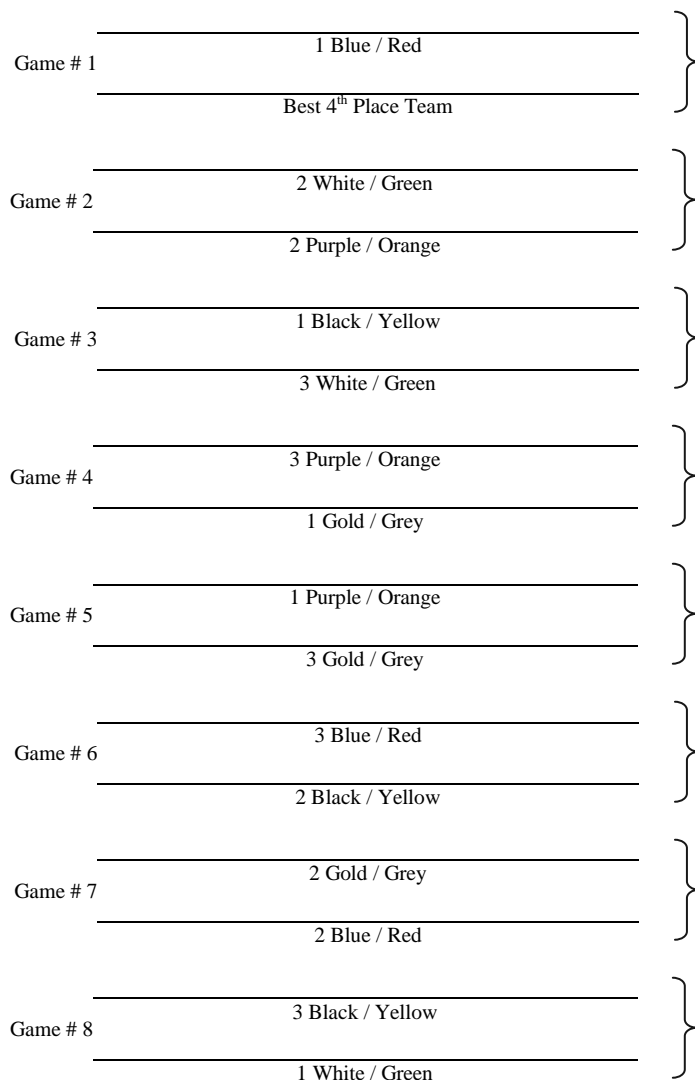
Game # 1

1 Blue / Red

Best 4$^{th}$ Place Team

Game # 2

2 White / Green

2 Purple / Orange

Game # 3

1 Black / Yellow

3 White / Green

Game # 4

3 Purple / Orange

1 Gold / Grey

Game # 5

1 Purple / Orange

3 Gold / Grey

Game # 6

3 Blue / Red

2 Black / Yellow

Game # 7

2 Gold / Grey

2 Blue / Red

Game # 8

3 Black / Yellow

1 White / Green